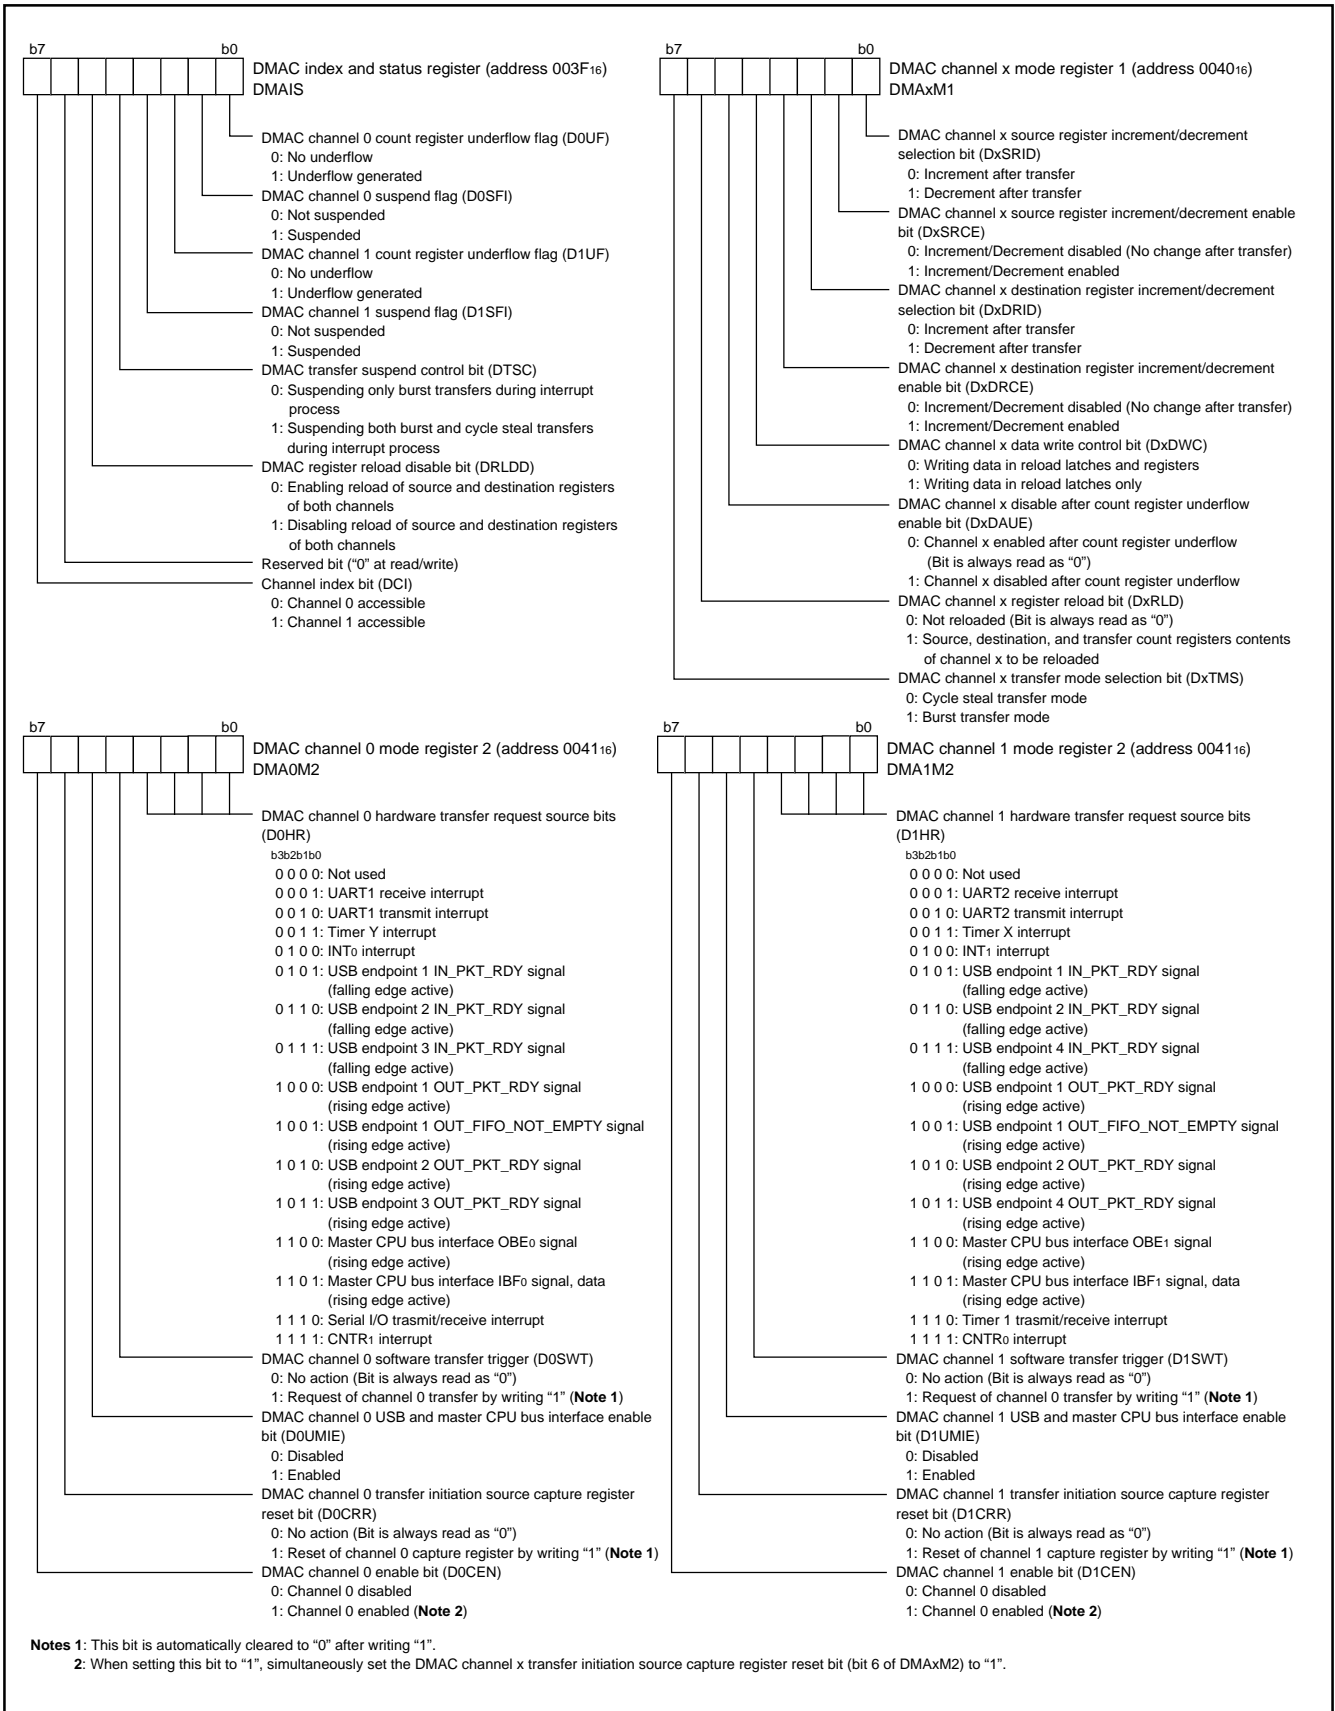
b7 b0

DMAC index and status register (address 003F$_{16}$)
DMAIS

DMAC channel 0 count register underflow flag (D0UF)
0: No underflow
1: Underflow generated
DMAC channel 0 suspend flag (D0SFI)
0: Not suspended
1: Suspended
DMAC channel 1 count register underflow flag (D1UF)
0: No underflow
1: Underflow generated
DMAC channel 1 suspend flag (D1SFI)
0: Not suspended
1: Suspended
DMAC transfer suspend control bit (DTSC)
0: Suspending only burst transfers during interrupt process
1: Suspending both burst and cycle steal transfers during interrupt process
DMAC register reload disable bit (DRLDD)
0: Enabling reload of source and destination registers of both channels
1: Disabling reload of source and destination registers of both channels
Reserved bit ("0" at read/write)
Channel index bit (DCI)
0: Channel 0 accessible
1: Channel 1 accessible

b7 b0

DMAC channel x mode register 1 (address 0040$_{16}$)
DMAxM1

DMAC channel x source register increment/decrement selection bit (DxSRID)
0: Increment after transfer
1: Decrement after transfer
DMAC channel x source register increment/decrement enable bit (DxSRCE)
0: Increment/Decrement disabled (No change after transfer)
1: Increment/Decrement enabled
DMAC channel x destination register increment/decrement selection bit (DxDRID)
0: Increment after transfer
1: Decrement after transfer
DMAC channel x destination register increment/decrement enable bit (DxDRCE)
0: Increment/Decrement disabled (No change after transfer)
1: Increment/Decrement enabled
DMAC channel x data write control bit (DxDWC)
0: Writing data in reload latches and registers
1: Writing data in reload latches only
DMAC channel x disable after count register underflow enable bit (DxDAUE)
0: Channel x enabled after count register underflow (Bit is always read as "0")
1: Channel x disabled after count register underflow
DMAC channel x register reload bit (DxRLD)
0: Not reloaded (Bit is always read as "0")
1: Source, destination, and transfer count registers contents of channel x to be reloaded
DMAC channel x transfer mode selection bit (DxTMS)
0: Cycle steal transfer mode
1: Burst transfer mode

b7 b0

DMAC channel 0 mode register 2 (address 0041$_{16}$)
DMA0M2

DMAC channel 0 hardware transfer request source bits (D0HR)
b3b2b1b0
0 0 0 0: Not used
0 0 0 1: UART1 receive interrupt
0 0 1 0: UART1 transmit interrupt
0 0 1 1: Timer Y interrupt
0 1 0 0: INT$_0$ interrupt
0 1 0 1: USB endpoint 1 IN_PKT_RDY signal (falling edge active)
0 1 1 0: USB endpoint 2 IN_PKT_RDY signal (falling edge active)
0 1 1 1: USB endpoint 3 IN_PKT_RDY signal (falling edge active)
1 0 0 0: USB endpoint 1 OUT_PKT_RDY signal (rising edge active)
1 0 0 1: USB endpoint 1 OUT_FIFO_NOT_EMPTY signal (rising edge active)
1 0 1 0: USB endpoint 2 OUT_PKT_RDY signal (rising edge active)
1 0 1 1: USB endpoint 3 OUT_PKT_RDY signal (rising edge active)
1 1 0 0: Master CPU bus interface OBE$_0$ signal (rising edge active)
1 1 0 1: Master CPU bus interface IBF$_0$ signal, data (rising edge active)
1 1 1 0: Serial I/O trasmit/receive interrupt
1 1 1 1: CNTR$_1$ interrupt
DMAC channel 0 software transfer trigger (D0SWT)
0: No action (Bit is always read as "0")
1: Request of channel 0 transfer by writing "1" (Note 1)
DMAC channel 0 USB and master CPU bus interface enable bit (D0UMIE)
0: Disabled
1: Enabled
DMAC channel 0 transfer initiation source capture register reset bit (D0CRR)
0: No action (Bit is always read as "0")
1: Reset of channel 0 capture register by writing "1" (Note 1)
DMAC channel 0 enable bit (D0CEN)
0: Channel 0 disabled
1: Channel 0 enabled (Note 2)

b7 b0

DMAC channel 1 mode register 2 (address 0041$_{16}$)
DMA1M2

DMAC channel 1 hardware transfer request source bits (D1HR)
b3b2b1b0
0 0 0 0: Not used
0 0 0 1: UART2 receive interrupt
0 0 1 0: UART2 transmit interrupt
0 0 1 1: Timer X interrupt
0 1 0 0: INT$_1$ interrupt
0 1 0 1: USB endpoint 1 IN_PKT_RDY signal (falling edge active)
0 1 1 0: USB endpoint 2 IN_PKT_RDY signal (falling edge active)
0 1 1 1: USB endpoint 4 IN_PKT_RDY signal (falling edge active)
1 0 0 0: USB endpoint 1 OUT_PKT_RDY signal (rising edge active)
1 0 0 1: USB endpoint 1 OUT_FIFO_NOT_EMPTY signal (rising edge active)
1 0 1 0: USB endpoint 2 OUT_PKT_RDY signal (rising edge active)
1 0 1 1: USB endpoint 4 OUT_PKT_RDY signal (rising edge active)
1 1 0 0: Master CPU bus interface OBE$_1$ signal (rising edge active)
1 1 0 1: Master CPU bus interface IBF$_1$ signal, data (rising edge active)
1 1 1 0: Timer 1 trasmit/receive interrupt
1 1 1 1: CNTR$_0$ interrupt
DMAC channel 1 software transfer trigger (D1SWT)
0: No action (Bit is always read as "0")
1: Request of channel 0 transfer by writing "1" (Note 1)
DMAC channel 1 USB and master CPU bus interface enable bit (D1UMIE)
0: Disabled
1: Enabled
DMAC channel 1 transfer initiation source capture register reset bit (D1CRR)
0: No action (Bit is always read as "0")
1: Reset of channel 1 capture register by writing "1" (Note 1)
DMAC channel 1 enable bit (D1CEN)
0: Channel 0 disabled
1: Channel 0 enabled (Note 2)

Notes 1: This bit is automatically cleared to "0" after writing "1".
2: When setting this bit to "1", simultaneously set the DMAC channel x transfer initiation source capture register reset bit (bit 6 of DMAxM2) to "1".